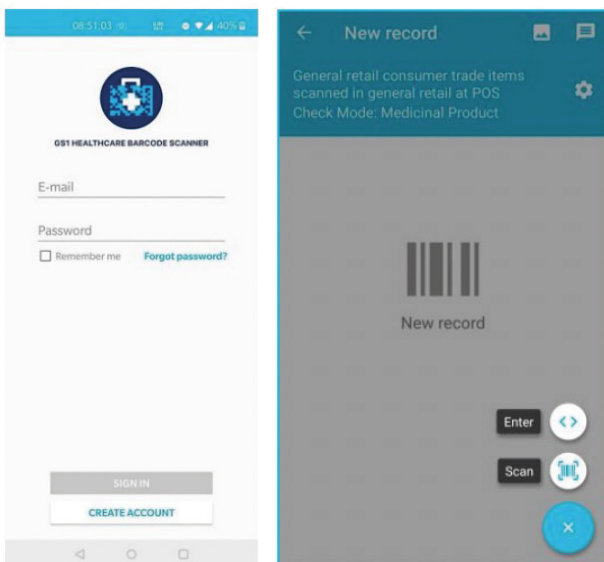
08:51:03 40%

GS1 HEALTHCARE BARCODE SCANNER

E-mail

Password

Remember me Forgot password?

SIGN IN

CREATE ACCOUNT

New record

General retail consumer trade items scanned in general retail at POS
Check Mode: Medicinal Product

New record

Enter

Scan